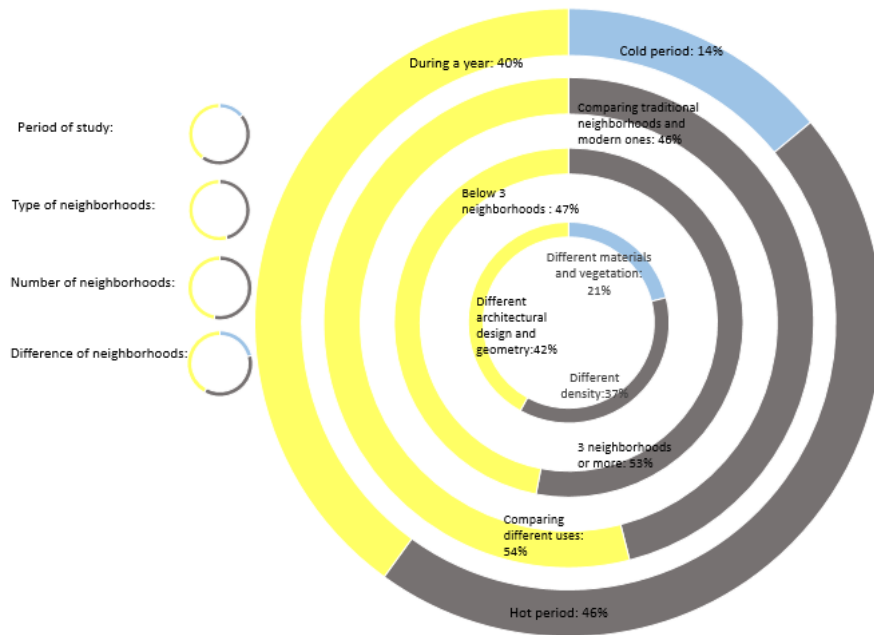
Period of study:

Type of neighborhoods:

Number of neighborhoods:

Difference of neighborhoods:

During a year: 40%

Cold period: 14%

Comparing traditional neighborhoods and modern ones: 46%

Below 3 neighborhoods : 47%

Different materials and vegetation: 21%

Different architectural design and geometry:42%

Different density:37%

3 neighborhoods or more: 53%

Comparing different uses: 54%

Hot period: 46%